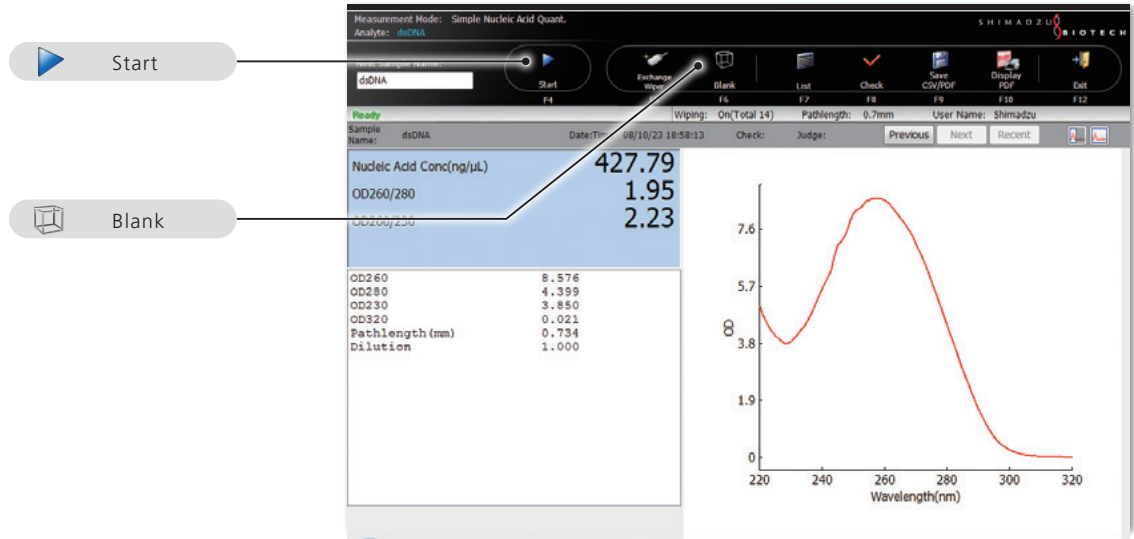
Start

Blank

Measurement Mode: Simple Nucleic Acid Quant.
Analyte: dsDNA

SHIMADZU BIOTECH

Next Sample Name:
dsDNA

Start
F4

Exchange Wiper

Blank
F6

List
F7

Check
F8

Save CSV/PDF
F9

Display PDF
F10

Exit
F12

Ready
Wiping: On(Total 14) Pathlength: 0.7mm User Name: Shimadzu

Sample Name: dsDNA Date/Time: 08/10/23 18:58:13 Check: Judge:

Previous Next Recent

Nucleic Acid Conc(ng/μL) 427.79
OD260/280 1.95
OD260/230 2.23

| | |
|---|---|
| OD260 | 8.576 |
| OD280 | 4.399 |
| OD230 | 3.850 |
| OD320 | 0.021 |
| Pathlength(mm) | 0.734 |
| Dilution | 1.000 |

OD
7.6
5.7
3.8
1.9
0
220 240 260 280 300 320
Wavelength(nm)